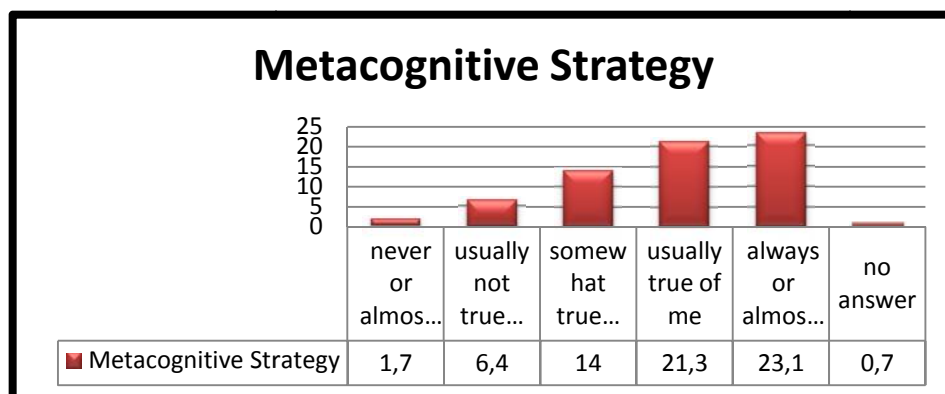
Metacognitive Strategy

25
20
15
10
5
0

| | never or almos… | usually not true… | somewhat true… | usually true of me | always or almos… | no answer |
|---|---|---|---|---|---|---|
| Metacognitive Strategy | 1,7 | 6,4 | 14 | 21,3 | 23,1 | 0,7 |